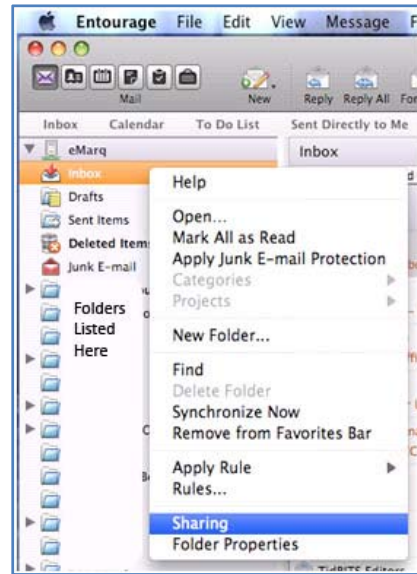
Entourage File Edit View Message F

Mail

New

Reply Reply All For

Inbox Calendar To Do List Sent Directly to Me

eMarq

Inbox

Inbox

Drafts

Sent Items

Deleted Items

Junk E-mail

Folders Listed Here

Help

Open...
Mark All as Read
Apply Junk E-mail Protection
Categories
Projects

New Folder...

Find
Delete Folder
Synchronize Now
Remove from Favorites Bar

Apply Rule
Rules...

Sharing
Folder Properties